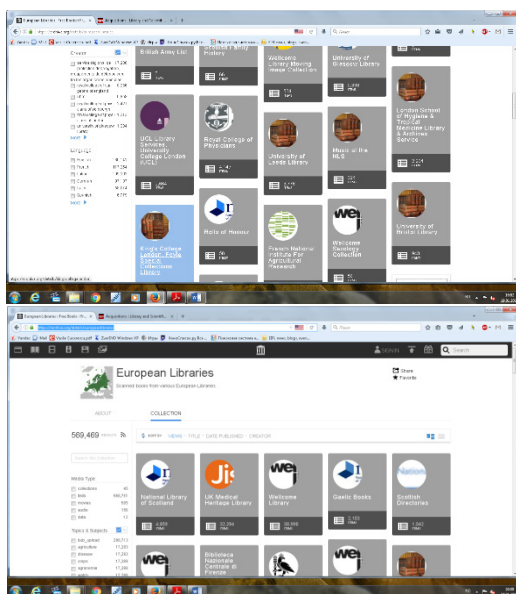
British Army List

Wellcome Library Moving Image Collection

University of Glasgow Library

London School of Hygiene & Tropical Medicine Library & Archives Service

UCL Library Services, University College London (UCL)

Royal College of Physicians

University of Leeds Library

Music at the NLS

University of Bristol Library

King's College London: Foyle Special Collections Library

Rolls of Honour

French National Institute For Agricultural Research

Wellcome Sexology Collection

European Libraries

Scanned books from various European Libraries

Share

Favorite

ABOUT

COLLECTION

569,469 RESULTS

VIEWS TITLE DATE PUBLISHED CREATOR

Media Type

Topics & Subjects

National Library of Scotland

UK Medical Heritage Library

Wellcome Library

Gaelic Books

Scottish Directories

Biblioteca Nazionale Centrale di Firenze

SIGN IN

Search